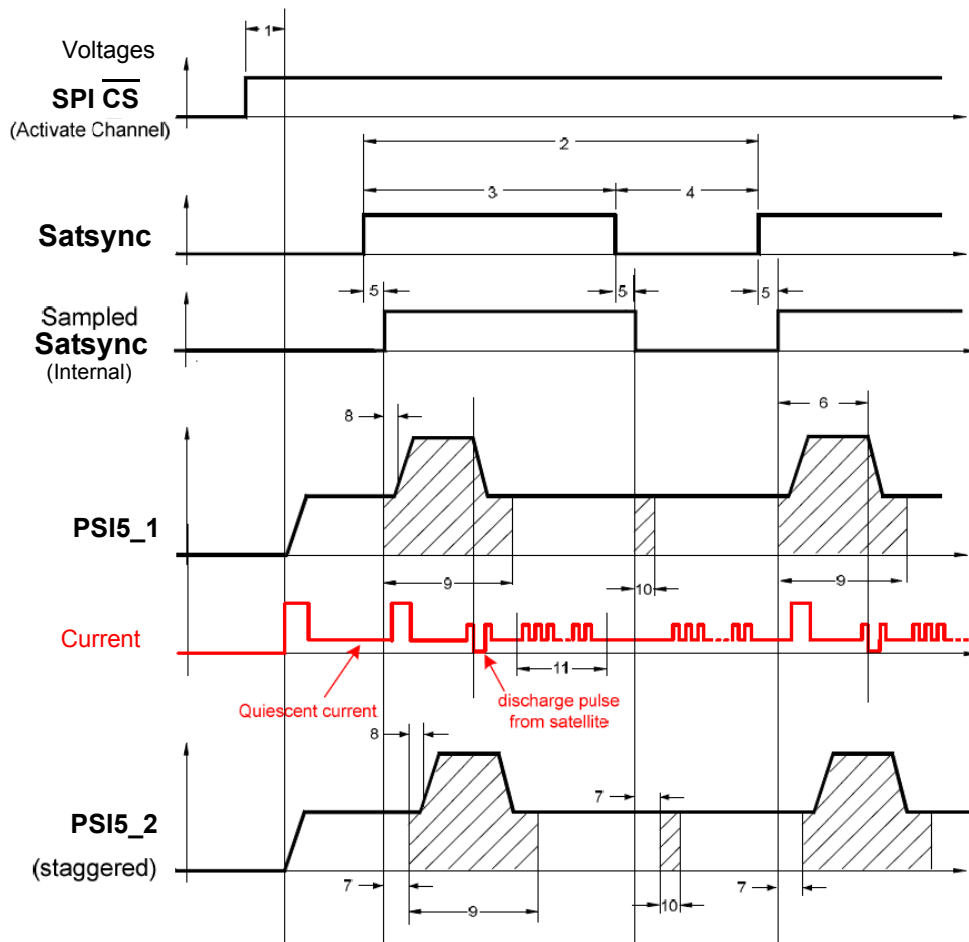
1
Voltages
SPI $\overline{\text{CS}}$
(Activate Channel)
2
3
4
Satsync
5
5
5
Sampled
Satsync
(Internal)
8
6
PSI5_1
9
10
9
Current
11
Quiescent current
discharge pulse from satellite
8
7
PSI5_2
(staggered)
7
7
9
10